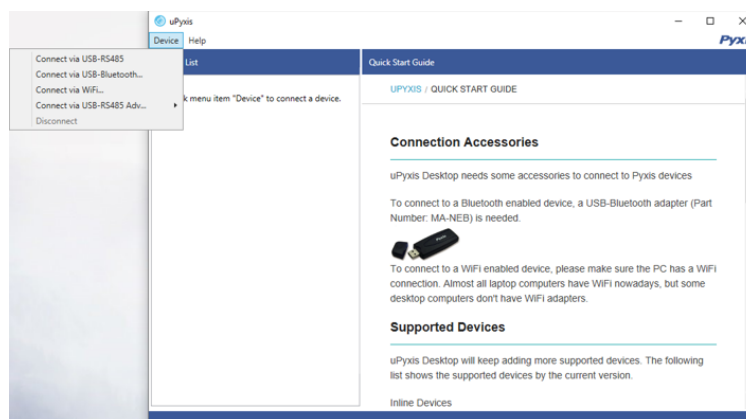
uPyxis

Device Help

Pyxi

Connect via USB-RS485
Connect via USB-Bluetooth...
Connect via WiFi...
Connect via USB-RS485 Adv...
Disconnect

List

k menu item "Device" to connect a device.

Quick Start Guide

UPYXIS / QUICK START GUIDE

Connection Accessories

uPyxis Desktop needs some accessories to connect to Pyxis devices

To connect to a Bluetooth enabled device, a USB-Bluetooth adapter (Part Number: MA-NEB) is needed.

To connect to a WiFi enabled device, please make sure the PC has a WiFi connection. Almost all laptop computers have WiFi nowadays, but some desktop computers don't have WiFi adapters.

Supported Devices

uPyxis Desktop will keep adding more supported devices. The following list shows the supported devices by the current version.

Inline Devices